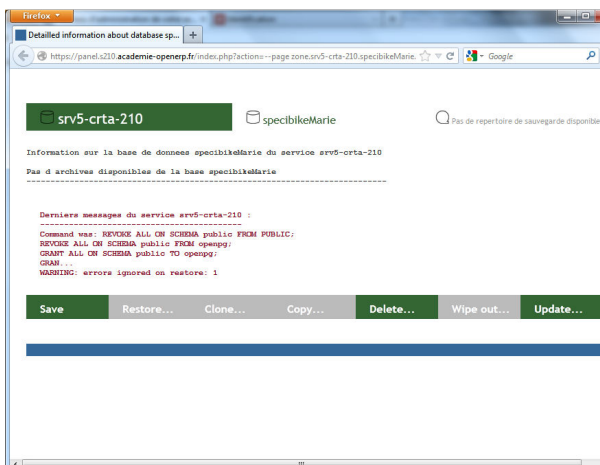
Firefox

Detailled information about database sp... +

https://panel.s210.academie-openerp.fr/index.php?action=--page zone.srv5-crta-210.specibikeMarie.

Google

srv5-crta-210

specibikeMarie

Pas de repertoire de sauvegarde disponible

Information sur la base de donnees specibikeMarie du service srv5-crta-210

Pas d archives disponibles de la base specibikeMarie
--------------------------------------------------------------------------

Derniers messages du service srv5-crta-210 :
------------------------------------------
Command was: REVOKE ALL ON SCHEMA public FROM PUBLIC;
REVOKE ALL ON SCHEMA public FROM openpg;
GRANT ALL ON SCHEMA public TO openpg;
GRAN...
WARNING: errors ignored on restore: 1

Save | Restore... | Clone... | Copy... | Delete... | Wipe out... | Update...